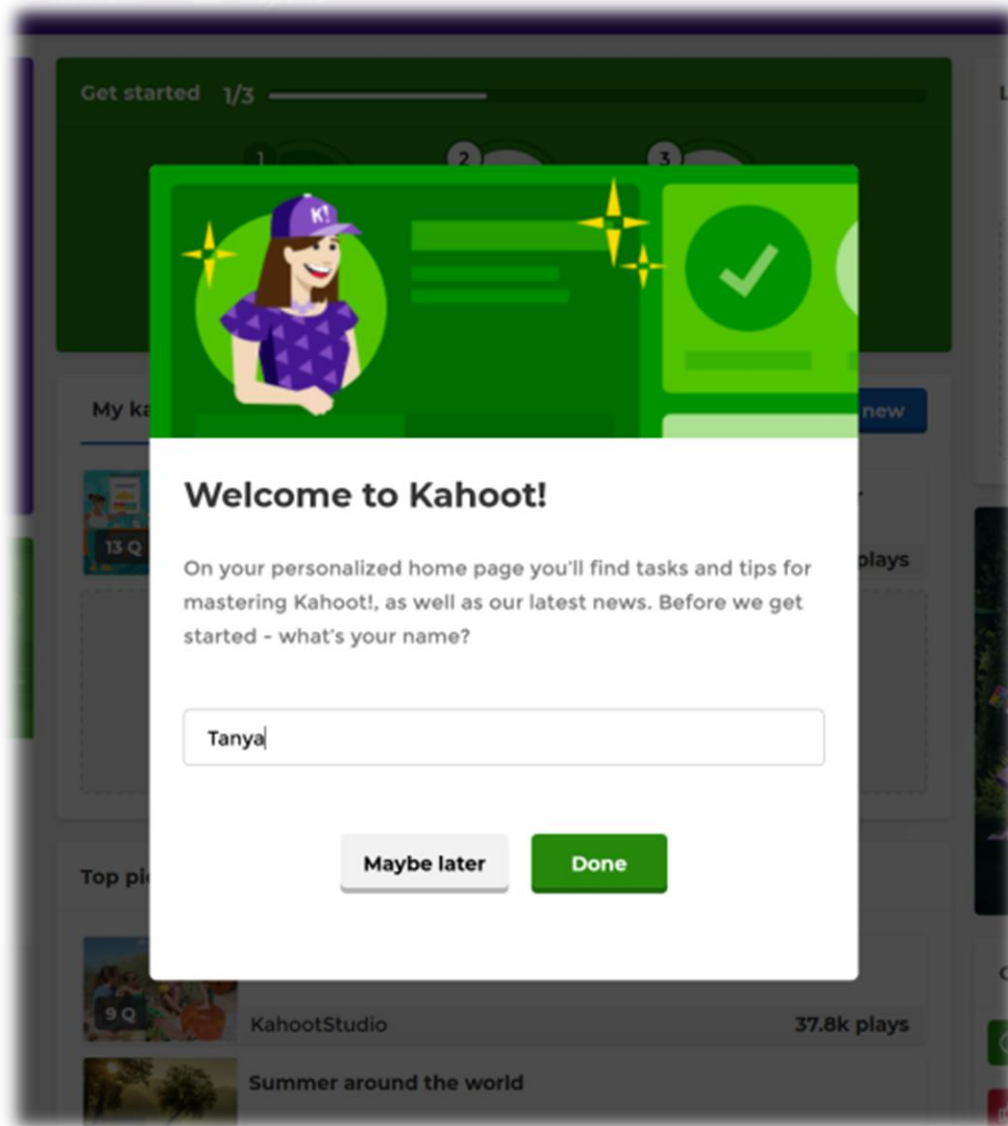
Get started 1/3

1 2 3

K!

My ka

new

13 Q

plays

Welcome to Kahoot!

On your personalized home page you'll find tasks and tips for mastering Kahoot!, as well as our latest news. Before we get started - what's your name?

Tanya

Maybe later

Done

Top pi

9 Q

KahootStudio

37.8k plays

Summer around the world